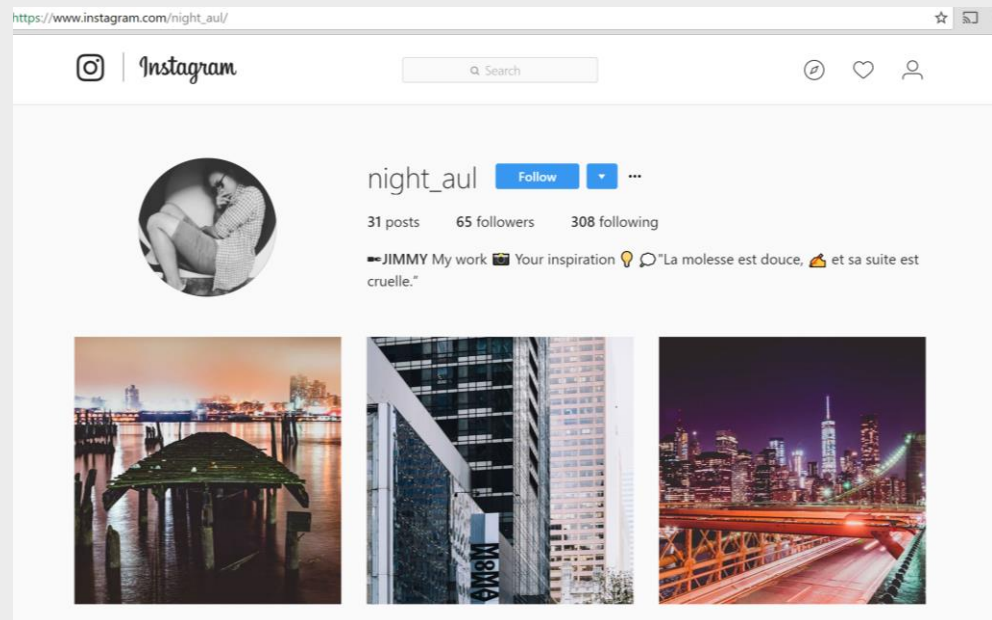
https://www.instagram.com/night_aul/

Instagram

Search

night_aul Follow ▾ ···

31 posts 65 followers 308 following

JIMMY My work 📷 Your inspiration 💡 💬"La molesse est douce, 🍰 et sa suite est cruelle."

MoMA